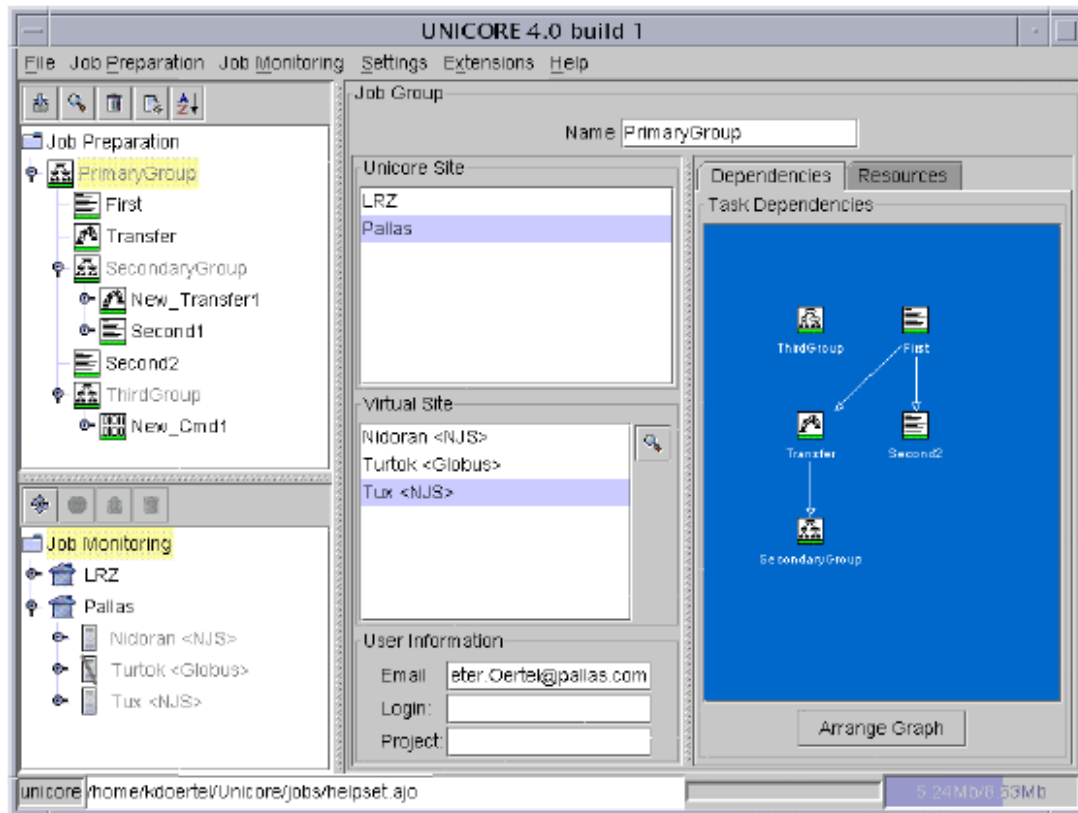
UNICORE 4.0 build 1

File Job Preparation Job Monitoring Settings Extensions Help

Job Preparation
PrimaryGroup
First
Transfer
SecondaryGroup
New_Transfer1
Second1
Second2
ThirdGroup
New_Cmd1

Job Monitoring
LRZ
Pallas
Nidoran <NJS>
Turtok <Globus>
Tux <NJS>

Job Group
Name PrimaryGroup

Unicore Site
LRZ
Pallas

Virtual Site
Nidoran <NJS>
Turtok <Globus>
Tux <NJS>

User Information
Email eter.Oertel@pallas.com
Login:
Project:

Dependencies Resources
Task Dependencies
ThirdGroup
First
Transfer
Second2
SecondaryGroup

Arrange Graph

unicore /home/kdoertel/Unicore/jobs/helpset.ajo
5.24Mb/6.53Mb